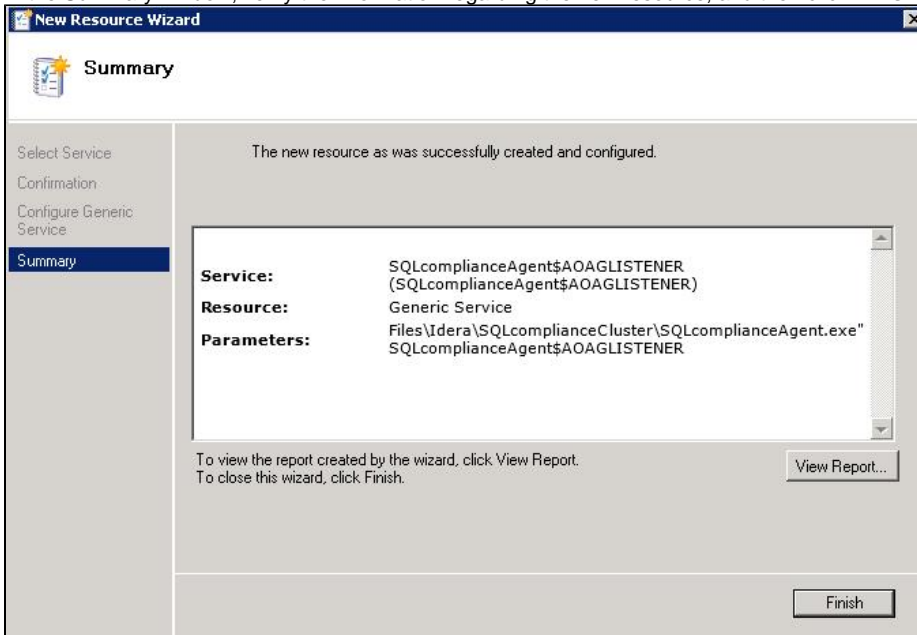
New Resource Wizard

Summary

Select Service
Confirmation
Configure Generic Service
Summary

The new resource as was successfully created and configured.

| | |
|---|---|
| Service: | SQLcomplianceAgent$AOAGLISTENER (SQLcomplianceAgent$AOAGLISTENER) |
| Resource: | Generic Service |
| Parameters: | Files\Idera\SQLcomplianceCluster\SQLcomplianceAgent.exe" SQLcomplianceAgent$AOAGLISTENER |

To view the report created by the wizard, click View Report.
To close this wizard, click Finish.

View Report...

Finish